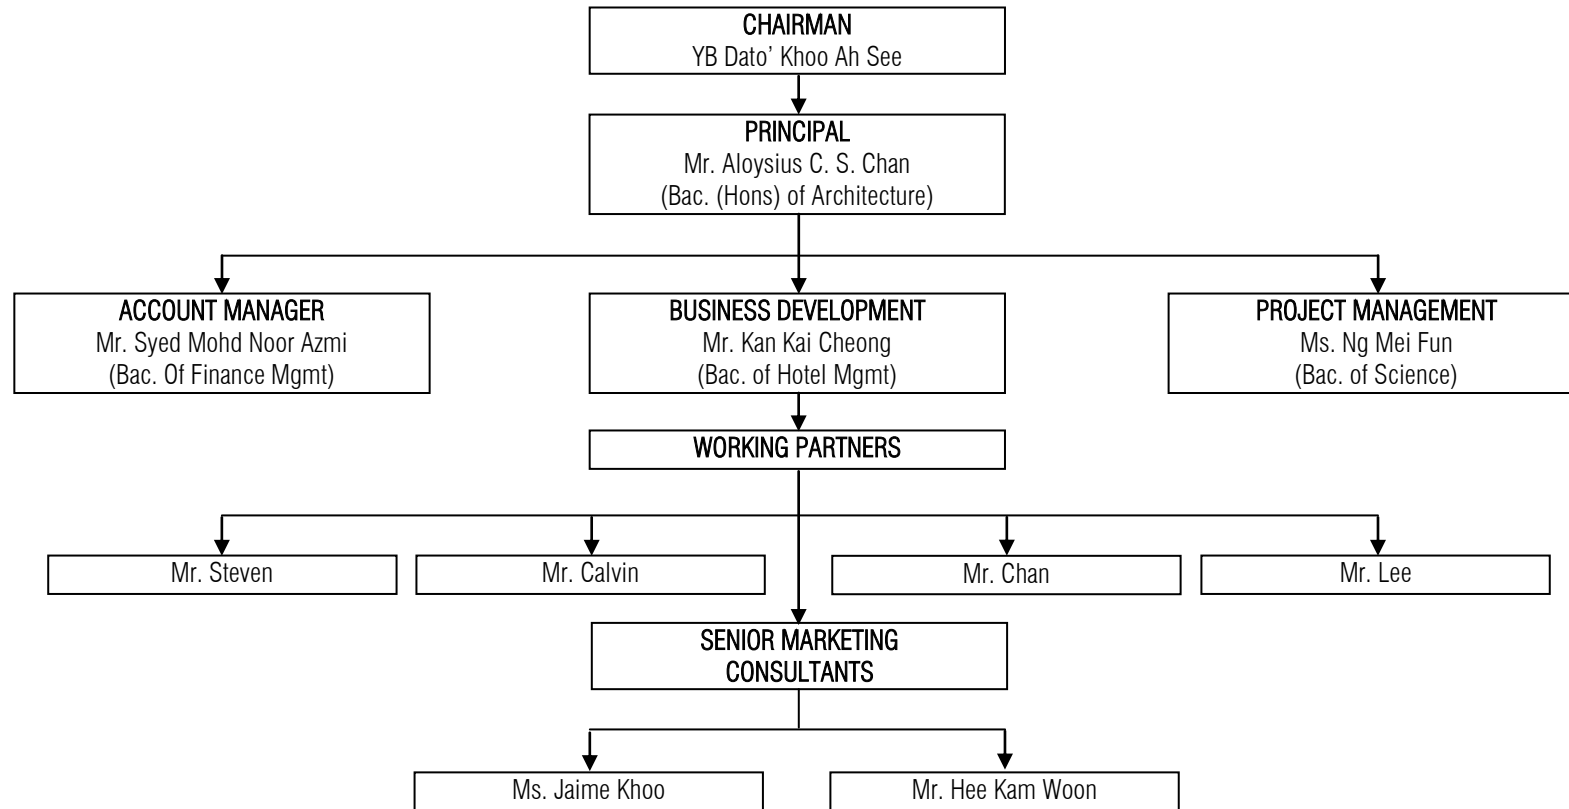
CHAIRMAN
YB Dato' Khoo Ah See

PRINCIPAL
Mr. Aloysius C. S. Chan
(Bac. (Hons) of Architecture)

ACCOUNT MANAGER
Mr. Syed Mohd Noor Azmi
(Bac. Of Finance Mgmt)

BUSINESS DEVELOPMENT
Mr. Kan Kai Cheong
(Bac. of Hotel Mgmt)

PROJECT MANAGEMENT
Ms. Ng Mei Fun
(Bac. of Science)

WORKING PARTNERS

Mr. Steven

Mr. Calvin

Mr. Chan

Mr. Lee

SENIOR MARKETING CONSULTANTS

Ms. Jaime Khoo

Mr. Hee Kam Woon